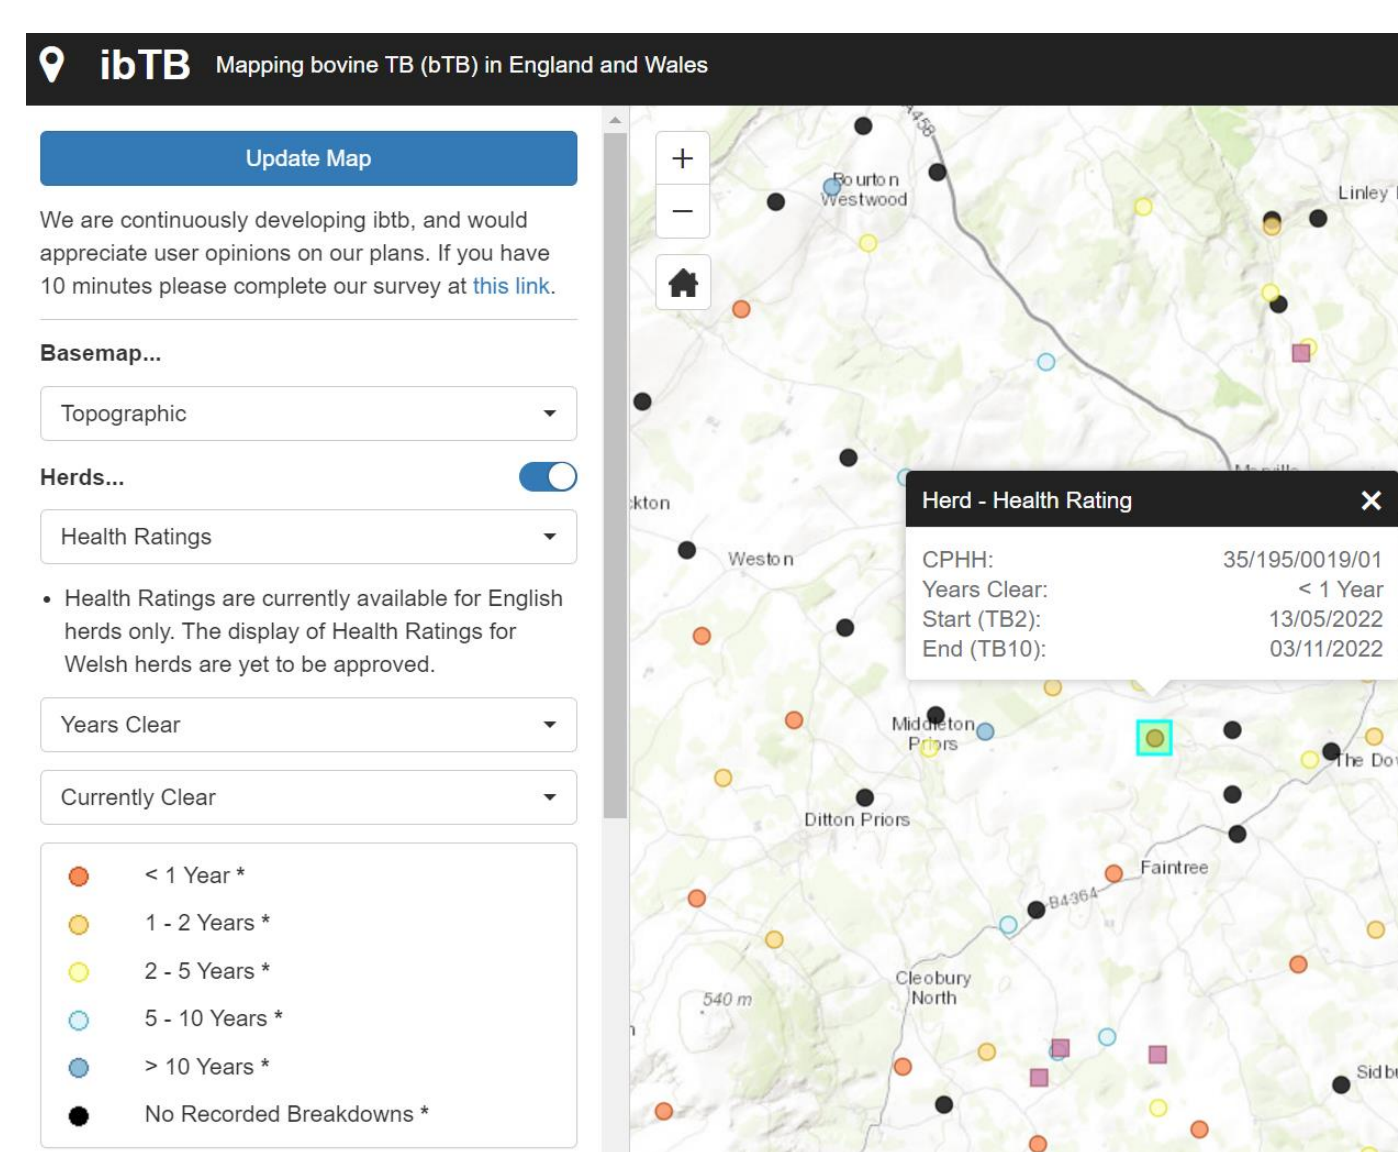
ibTB Mapping bovine TB (bTB) in England and Wales

Update Map

We are continuously developing ibtb, and would appreciate user opinions on our plans. If you have 10 minutes please complete our survey at this link.

Basemap...

Topographic

Herds...

Health Ratings

• Health Ratings are currently available for English herds only. The display of Health Ratings for Welsh herds are yet to be approved.

Years Clear

Currently Clear

< 1 Year *
1 - 2 Years *
2 - 5 Years *
5 - 10 Years *
> 10 Years *
No Recorded Breakdowns *

+
−

Bourton Westwood
Linley
kton
Weston
Middleton Priors
The Do
Ditton Priors
Faintree
B4364
Cleobury North
540 m
Sid bu

Herd - Health Rating

| | |
|---|---|
| CPHH: | 35/195/0019/01 |
| Years Clear: | < 1 Year |
| Start (TB2): | 13/05/2022 |
| End (TB10): | 03/11/2022 |